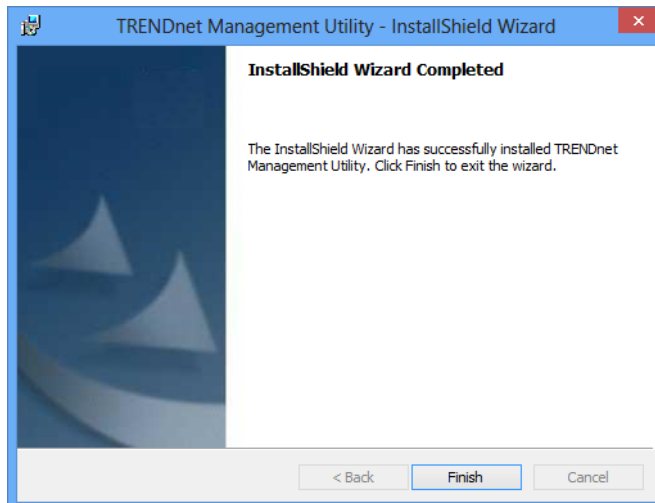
TRENDnet Management Utility - InstallShield Wizard

×

InstallShield Wizard Completed

The InstallShield Wizard has successfully installed TRENDnet Management Utility. Click Finish to exit the wizard.

< Back

Finish

Cancel